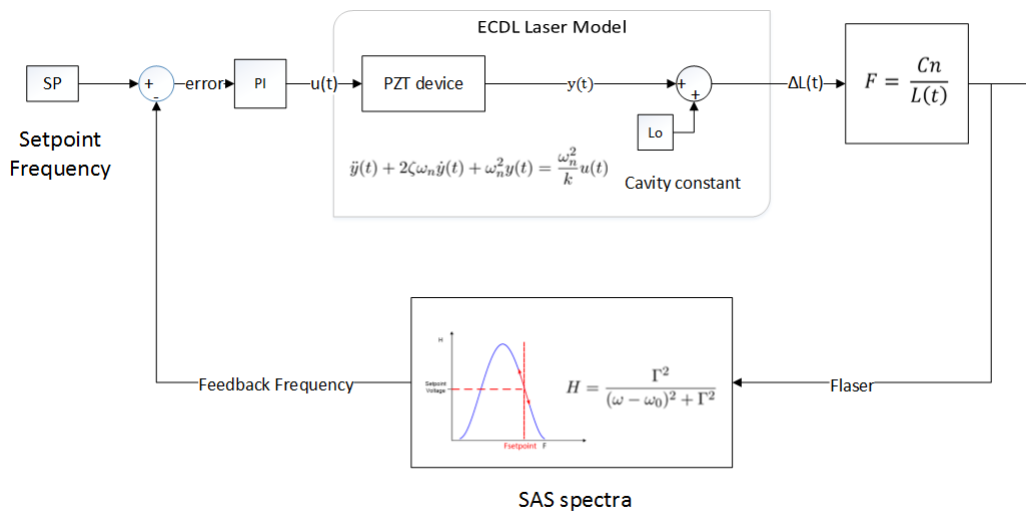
ECDL Laser Model

SP

Setpoint Frequency

+
-
error

PI

u(t)

PZT device

y(t)

+
+

Lo

Cavity constant

$\ddot{y}(t) + 2\zeta\omega_n\dot{y}(t) + \omega_n^2 y(t) = \frac{\omega_n^2}{k}u(t)$

ΔL(t)

$F = \frac{Cn}{L(t)}$

Feedback Frequency

H

Setpoint Voltage

Fsetpoint F

$H = \frac{\Gamma^2}{(\omega - \omega_0)^2 + \Gamma^2}$

Flaser

SAS spectra